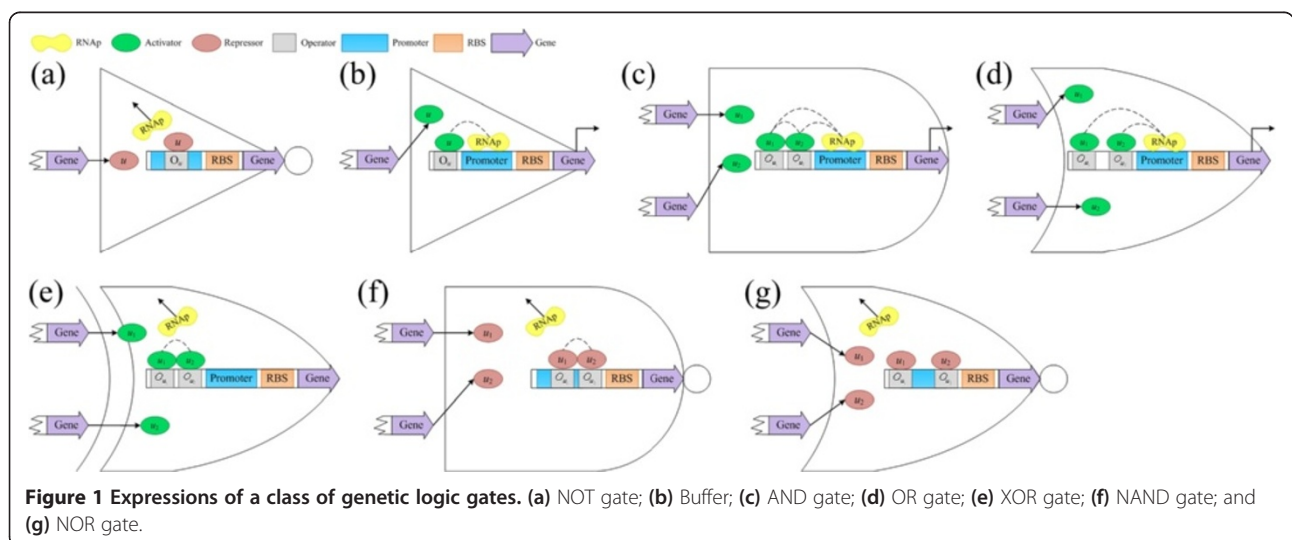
RNAp Activator Repressor Operator Promoter RBS Gene

(a)
RNAp
$u$
Gene $u$ $O_u$ RBS Gene

(b)
$u$
$u$ RNAp
Gene $O_u$ Promoter RBS Gene

(c)
Gene $u_1$
$u_1$ $u_2$ RNAp
$u_2$ $O_{u}$ $O_{u}$ Promoter RBS Gene
Gene

(d)
Gene $u_1$
$u_1$ $u_2$ RNAp
$O_u$ $O_u$ Promoter RBS Gene
Gene $u_2$

(e)
Gene $u_1$ RNAp
$u_1$ $u_2$
$O_u$ $O_u$ Promoter RBS Gene
Gene $u_2$

(f)
Gene $u_1$ RNAp
$u_1$ $u_2$
$u_2$ $O_u$ $O_u$ RBS Gene
Gene

(g)
Gene RNAp
$u_1$ $u_1$ $u_2$
$O_u$ RBS Gene
Gene $u_2$

**Figure 1 Expressions of a class of genetic logic gates. (a)** NOT gate; **(b)** Buffer; **(c)** AND gate; **(d)** OR gate; **(e)** XOR gate; **(f)** NAND gate; and **(g)** NOR gate.